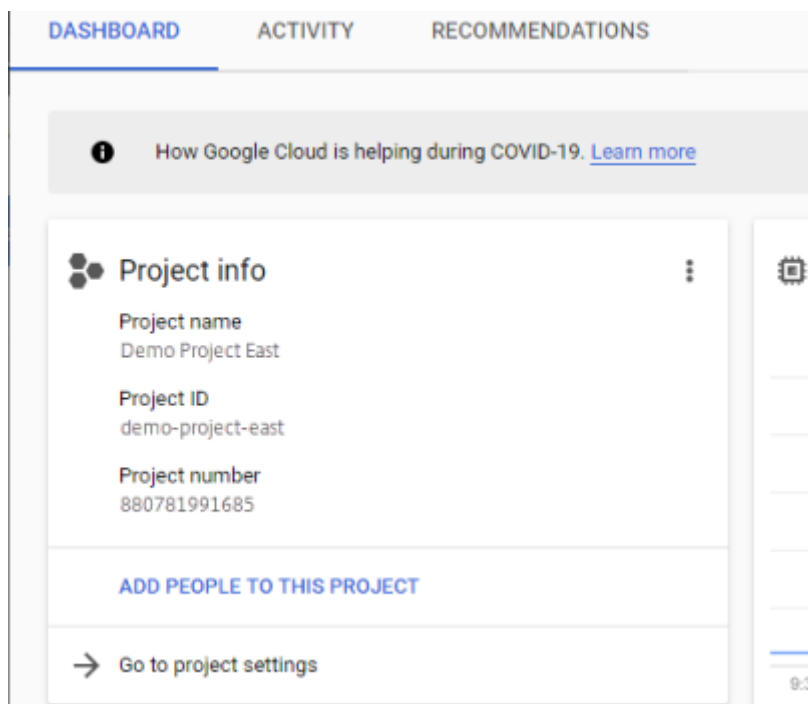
DASHBOARD ACTIVITY RECOMMENDATIONS

How Google Cloud is helping during COVID-19. Learn more

Project info

Project name
Demo Project East

Project ID
demo-project-east

Project number
880781991685

ADD PEOPLE TO THIS PROJECT

→ Go to project settings

9:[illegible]